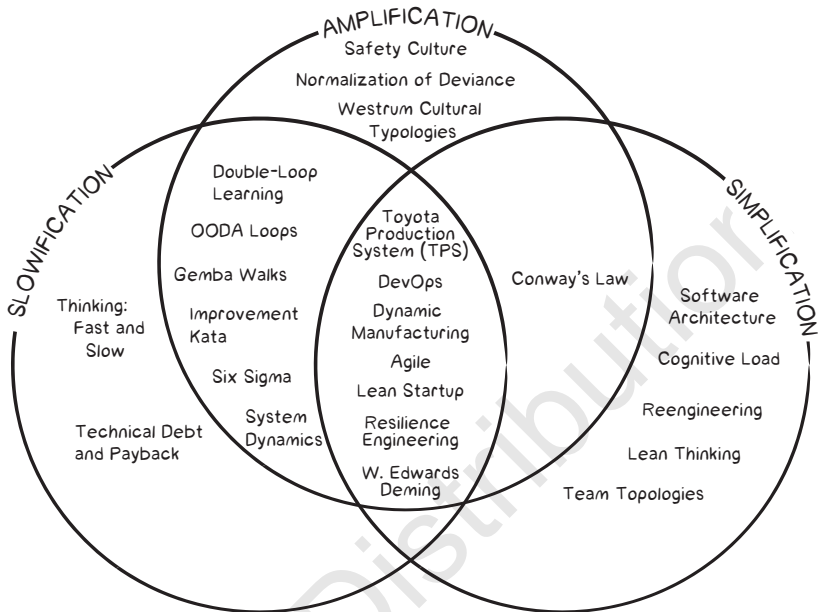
AMPLIFICATION
Safety Culture
Normalization of Deviance
Westrum Cultural Typologies

SLOWIFICATION
Thinking: Fast and Slow
Technical Debt and Payback

Double-Loop Learning
OODA Loops
Gemba Walks
Improvement Kata
Six Sigma
System Dynamics

Toyota Production System (TPS)
DevOps
Dynamic Manufacturing
Agile
Lean Startup
Resilience Engineering
W. Edwards Deming

Conway's Law

SIMPLIFICATION
Software Architecture
Cognitive Load
Reengineering
Lean Thinking
Team Topologies

Distribution